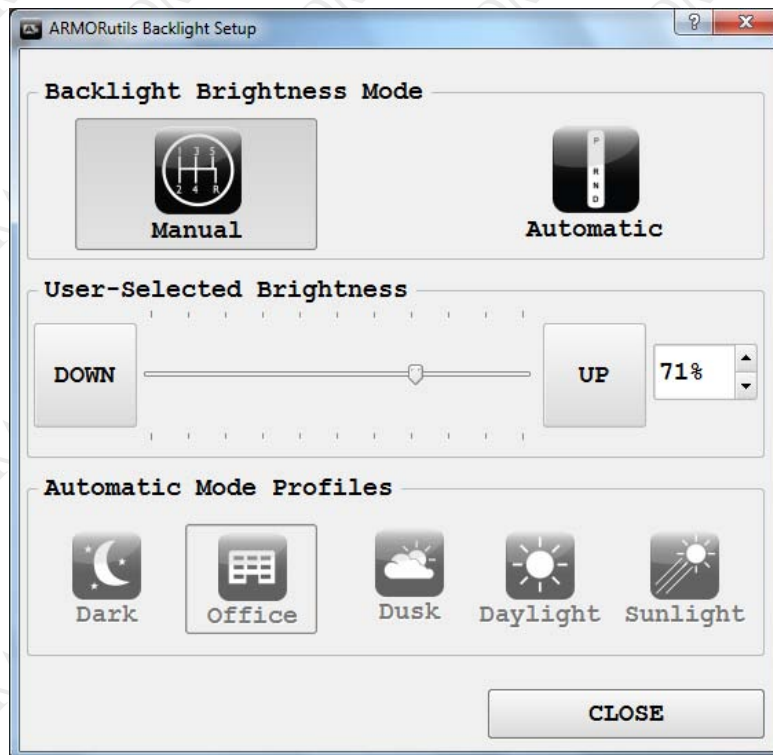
ARMORutils Backlight Setup

?

X

Backlight Brightness Mode

1 3 5
2 4 R

Manual

P
R
N
D

Automatic

User-Selected Brightness

DOWN

UP

71%

Automatic Mode Profiles

Dark

Office

Dusk

Daylight

Sunlight

CLOSE